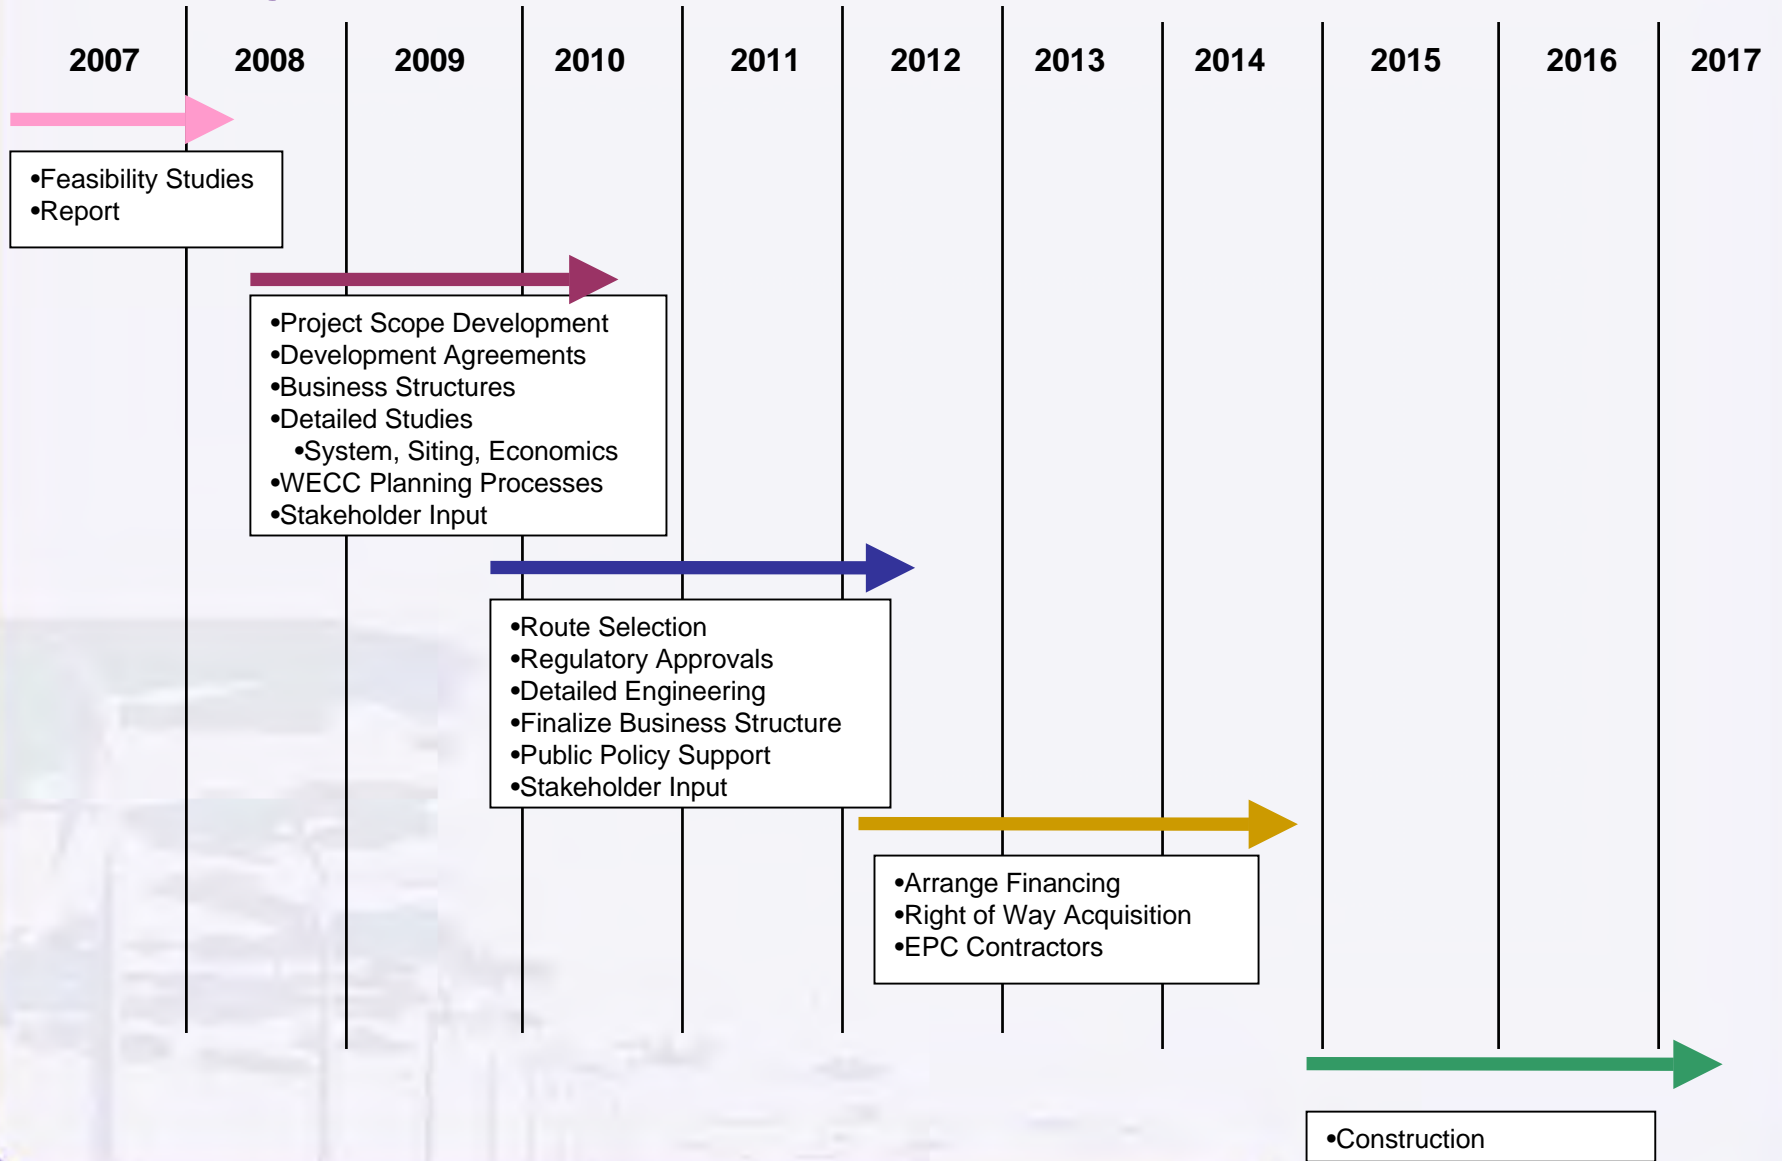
2007 2008 2009 2010 2011 2012 2013 2014 2015 2016 2017

•Feasibility Studies
•Report

•Project Scope Development
•Development Agreements
•Business Structures
•Detailed Studies
•System, Siting, Economics
•WECC Planning Processes
•Stakeholder Input

•Route Selection
•Regulatory Approvals
•Detailed Engineering
•Finalize Business Structure
•Public Policy Support
•Stakeholder Input

•Arrange Financing
•Right of Way Acquisition
•EPC Contractors

•Construction